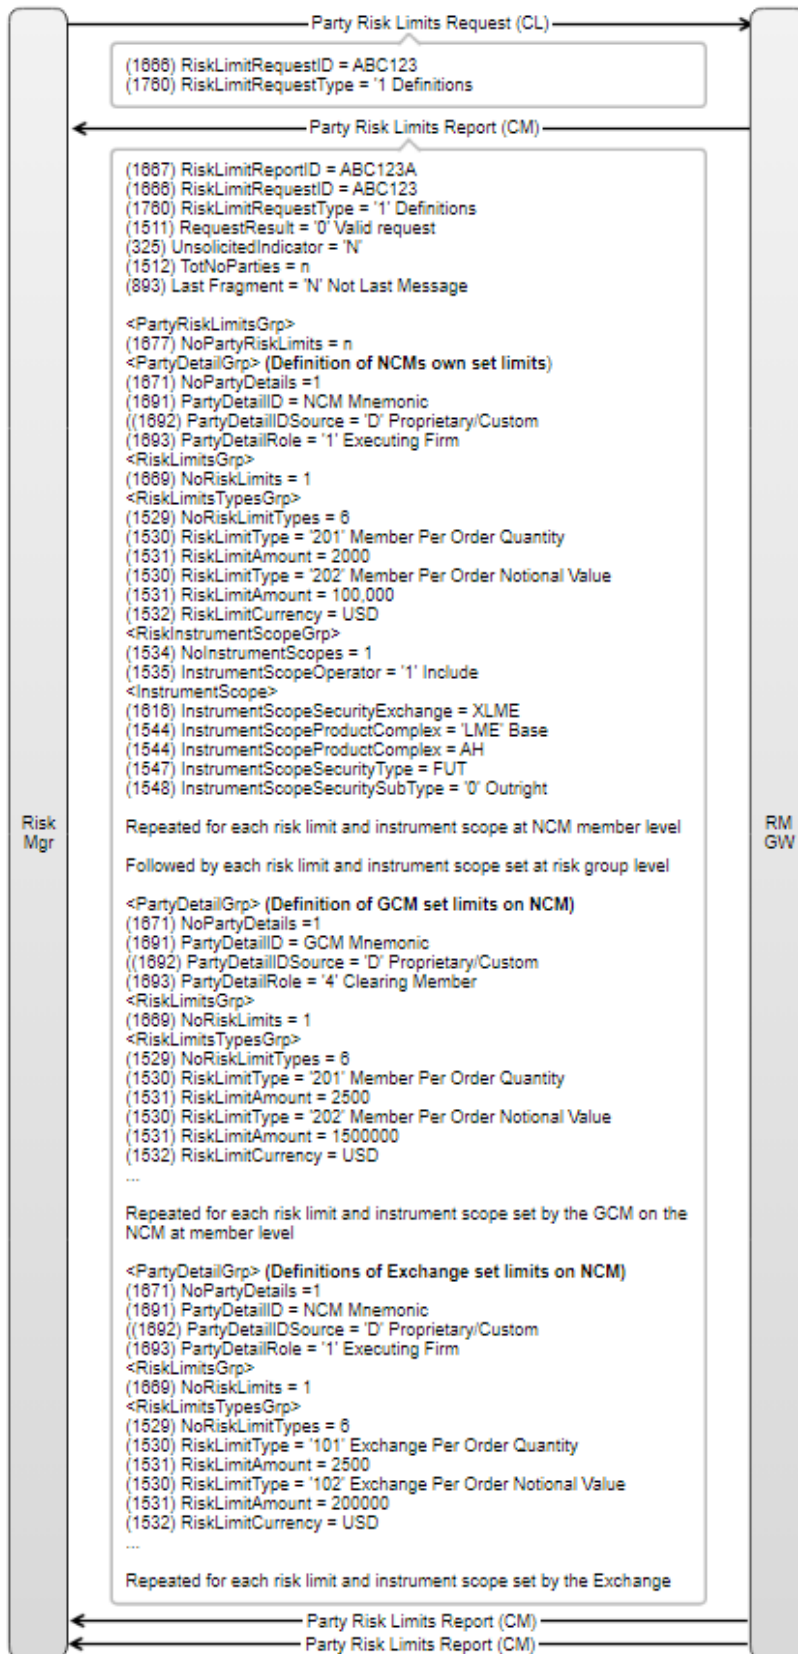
Party Risk Limits Request (CL)

(1666) RiskLimitRequestID = ABC123
(1760) RiskLimitRequestType = '1 Definitions

Party Risk Limits Report (CM)

(1667) RiskLimitReportID = ABC123A
(1666) RiskLimitRequestID = ABC123
(1760) RiskLimitRequestType = '1' Definitions
(1511) RequestResult = '0' Valid request
(325) UnsolicitedIndicator = 'N'
(1512) TotNoParties = n
(893) Last Fragment = 'N' Not Last Message

<PartyRiskLimitsGrp>
(1677) NoPartyRiskLimits = n
<PartyDetailGrp> (Definition of NCMs own set limits)
(1671) NoPartyDetails =1
(1691) PartyDetailID = NCM Mnemonic
((1692) PartyDetailIDSource = 'D' Proprietary/Custom
(1693) PartyDetailRole = '1' Executing Firm
<RiskLimitsGrp>
(1669) NoRiskLimits = 1
<RiskLimitsTypesGrp>
(1529) NoRiskLimitTypes = 6
(1530) RiskLimitType = '201' Member Per Order Quantity
(1531) RiskLimitAmount = 2000
(1530) RiskLimitType = '202' Member Per Order Notional Value
(1531) RiskLimitAmount = 100,000
(1532) RiskLimitCurrency = USD
<RiskInstrumentScopeGrp>
(1534) NoInstrumentScopes = 1
(1535) InstrumentScopeOperator = '1' Include
<InstrumentScope>
(1616) InstrumentScopeSecurityExchange = XLME
(1544) InstrumentScopeProductComplex = 'LME' Base
(1544) InstrumentScopeProductComplex = AH
(1547) InstrumentScopeSecurityType = FUT
(1548) InstrumentScopeSecuritySubType = '0' Outright

Repeated for each risk limit and instrument scope at NCM member level

Followed by each risk limit and instrument scope set at risk group level

<PartyDetailGrp> (Definition of GCM set limits on NCM)
(1671) NoPartyDetails =1
(1691) PartyDetailID = GCM Mnemonic
((1692) PartyDetailIDSource = 'D' Proprietary/Custom
(1693) PartyDetailRole = '4' Clearing Member
<RiskLimitsGrp>
(1669) NoRiskLimits = 1
<RiskLimitsTypesGrp>
(1529) NoRiskLimitTypes = 6
(1530) RiskLimitType = '201' Member Per Order Quantity
(1531) RiskLimitAmount = 2500
(1530) RiskLimitType = '202' Member Per Order Notional Value
(1531) RiskLimitAmount = 1500000
(1532) RiskLimitCurrency = USD
...

Repeated for each risk limit and instrument scope set by the GCM on the NCM at member level

<PartyDetailGrp> (Definitions of Exchange set limits on NCM)
(1671) NoPartyDetails =1
(1691) PartyDetailID = NCM Mnemonic
((1692) PartyDetailIDSource = 'D' Proprietary/Custom
(1693) PartyDetailRole = '1' Executing Firm
<RiskLimitsGrp>
(1669) NoRiskLimits = 1
<RiskLimitsTypesGrp>
(1529) NoRiskLimitTypes = 6
(1530) RiskLimitType = '101' Exchange Per Order Quantity
(1531) RiskLimitAmount = 2500
(1530) RiskLimitType = '102' Exchange Per Order Notional Value
(1531) RiskLimitAmount = 200000
(1532) RiskLimitCurrency = USD
...

Repeated for each risk limit and instrument scope set by the Exchange

Risk Mgr

RM GW

Party Risk Limits Report (CM)
Party Risk Limits Report (CM)